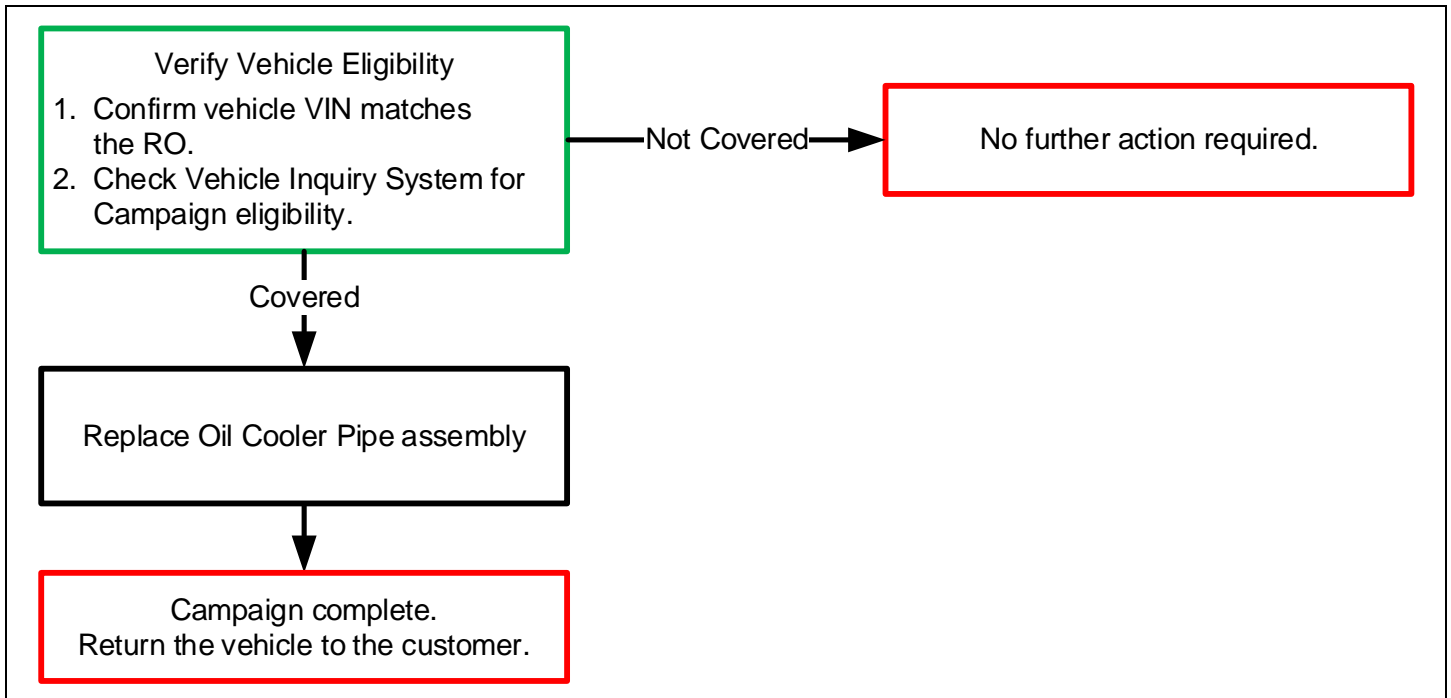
Verify Vehicle Eligibility

1. Confirm vehicle VIN matches the RO.
2. Check Vehicle Inquiry System for Campaign eligibility.

Not Covered

No further action required.

Covered

Replace Oil Cooler Pipe assembly

Campaign complete.
Return the vehicle to the customer.